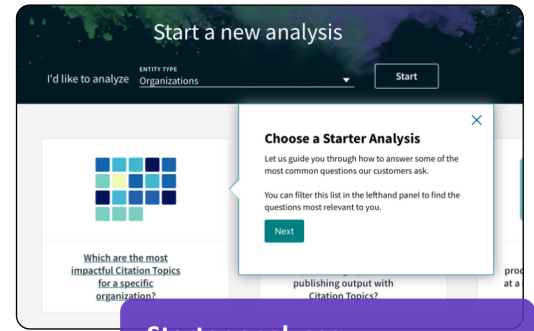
Start a new analysis

I'd like to analyze

ENTITY TYPE

Organizations

Start

Choose a Starter Analysis

Let us guide you through how to answer some of the most common questions our customers ask.

You can filter this list in the lefthand panel to find the questions most relevant to you.

Next

Which are the most impactful Citation Topics for a specific organization?

publishing output with Citation Topics?

prod

at a

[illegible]